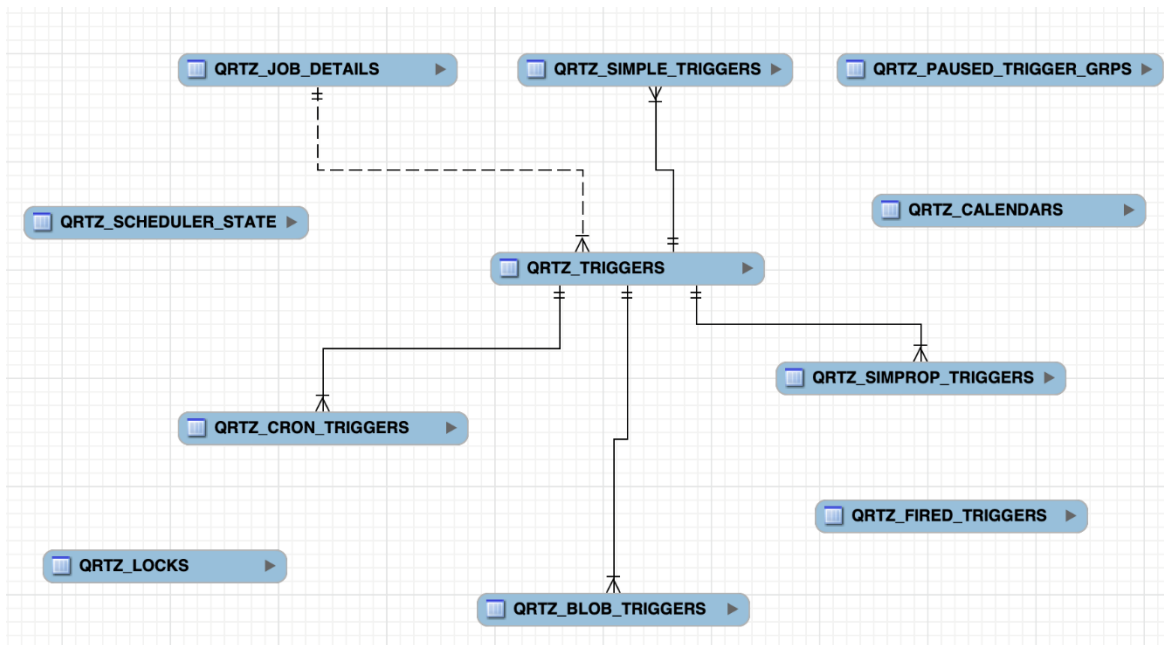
QRTZ_JOB_DETAILS
QRTZ_SIMPLE_TRIGGERS
QRTZ_PAUSED_TRIGGER_GRPS
QRTZ_SCHEDULER_STATE
QRTZ_CALENDARS
QRTZ_TRIGGERS
QRTZ_SIMPROP_TRIGGERS
QRTZ_CRON_TRIGGERS
QRTZ_FIRED_TRIGGERS
QRTZ_LOCKS
QRTZ_BLOB_TRIGGERS